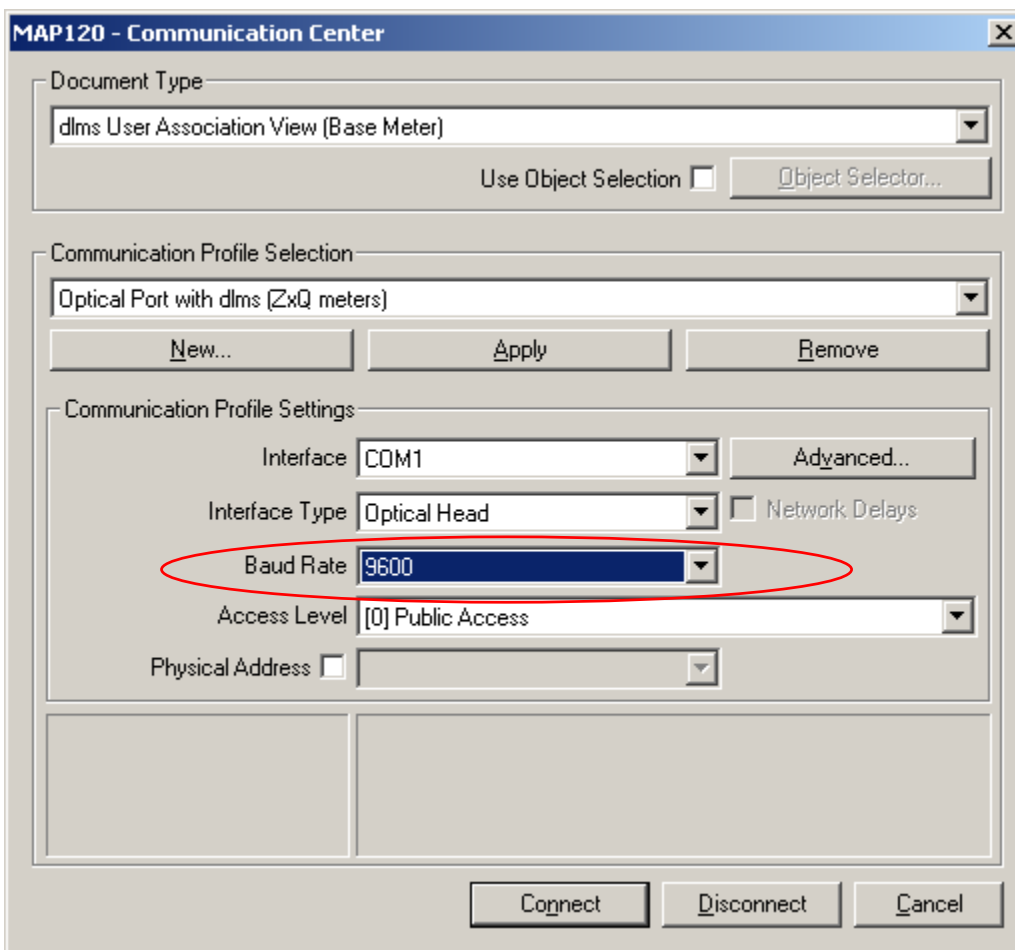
MAP120 - Communication Center

Document Type
dlms User Association View (Base Meter)
Use Object Selection
Object Selector...

Communication Profile Selection
Optical Port with dlms (ZxQ meters)
New...
Apply
Remove

Communication Profile Settings
Interface COM1
Advanced...
Interface Type Optical Head
Network Delays
Baud Rate 9600
Access Level [0] Public Access
Physical Address

Connect
Disconnect
Cancel